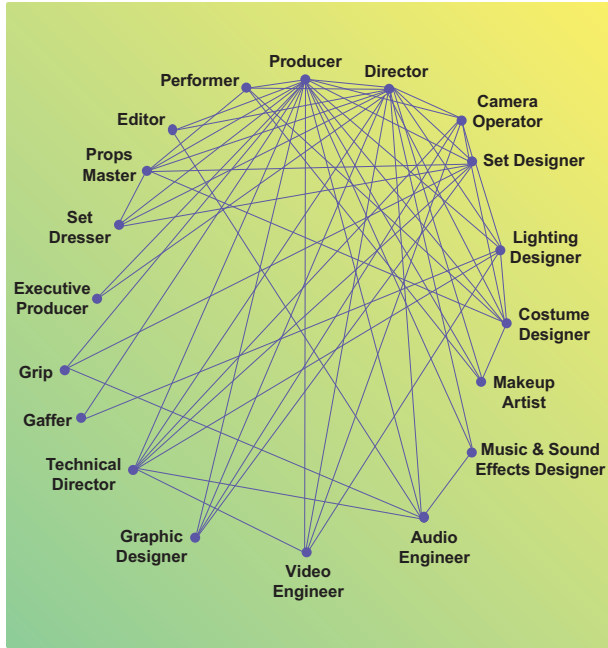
Producer
Director
Performer
Camera Operator
Editor
Set Designer
Props Master
Set Dresser
Lighting Designer
Executive Producer
Costume Designer
Grip
Makeup Artist
Gaffer
Music & Sound Effects Designer
Technical Director
Audio Engineer
Graphic Designer
Video Engineer